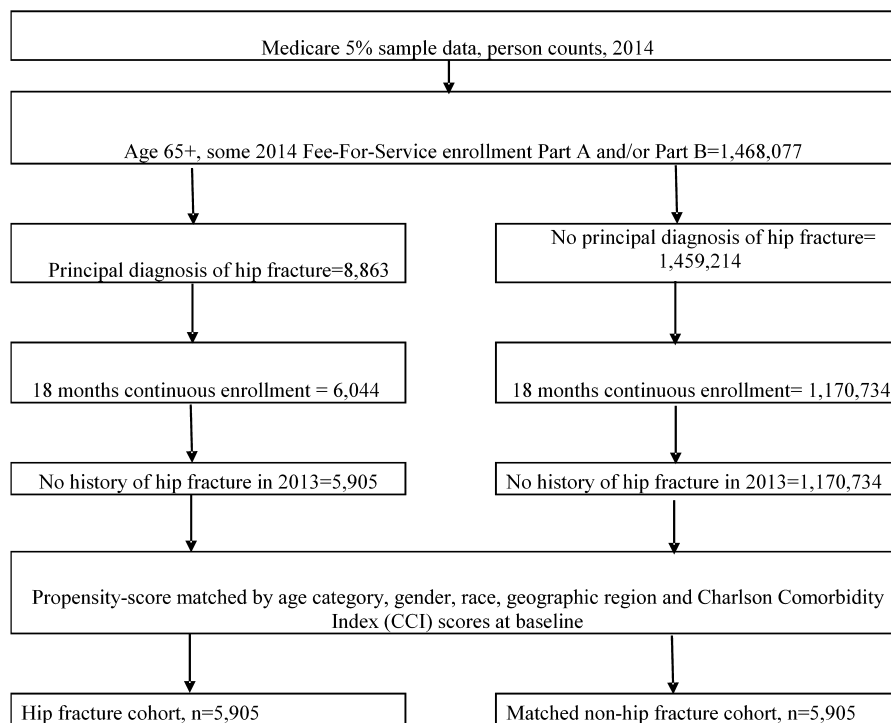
Medicare 5% sample data, person counts, 2014

Age 65+, some 2014 Fee-For-Service enrollment Part A and/or Part B=1,468,077

Principal diagnosis of hip fracture=8,863

No principal diagnosis of hip fracture= 1,459,214

18 months continuous enrollment = 6,044

18 months continuous enrollment= 1,170,734

No history of hip fracture in 2013=5,905

No history of hip fracture in 2013=1,170,734

Propensity-score matched by age category, gender, race, geographic region and Charlson Comorbidity Index (CCI) scores at baseline

Hip fracture cohort, n=5,905

Matched non-hip fracture cohort, n=5,905